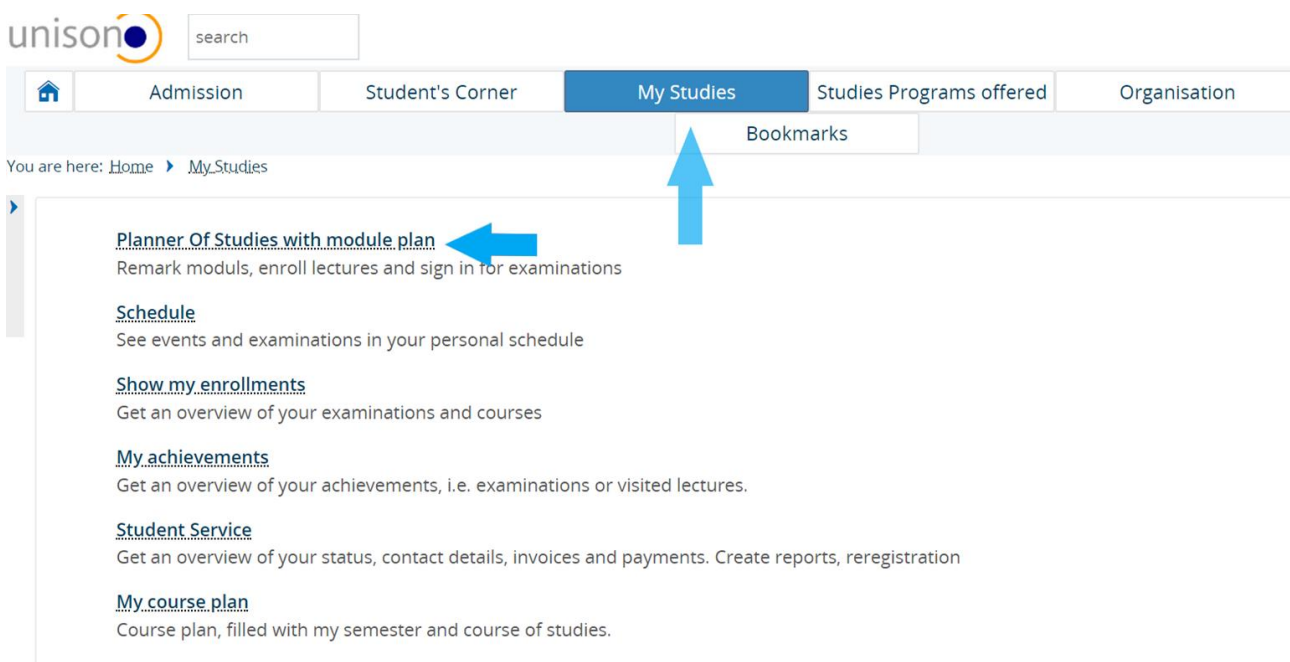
unisono

search

Admission | Student's Corner | My Studies | Studies Programs offered | Organisation

Bookmarks

You are here: Home › My Studies

Planner Of Studies with module plan
Remark moduls, enroll lectures and sign in for examinations

Schedule
See events and examinations in your personal schedule

Show my enrollments
Get an overview of your examinations and courses

My achievements
Get an overview of your achievements, i.e. examinations or visited lectures.

Student Service
Get an overview of your status, contact details, invoices and payments. Create reports, reregistration

My course plan
Course plan, filled with my semester and course of studies.